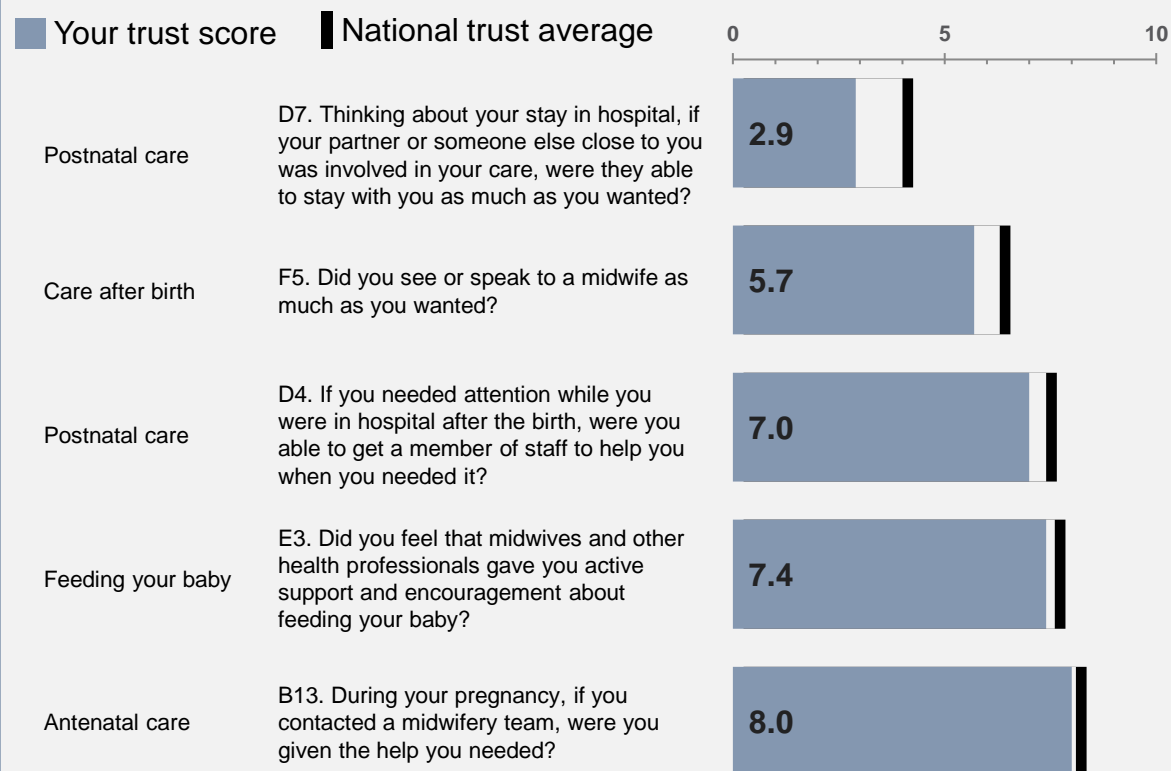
Your trust score National trust average

0 5 10

Postnatal care

D7. Thinking about your stay in hospital, if your partner or someone else close to you was involved in your care, were they able to stay with you as much as you wanted?

2.9

Care after birth

F5. Did you see or speak to a midwife as much as you wanted?

5.7

Postnatal care

D4. If you needed attention while you were in hospital after the birth, were you able to get a member of staff to help you when you needed it?

7.0

Feeding your baby

E3. Did you feel that midwives and other health professionals gave you active support and encouragement about feeding your baby?

7.4

Antenatal care

B13. During your pregnancy, if you contacted a midwifery team, were you given the help you needed?

8.0